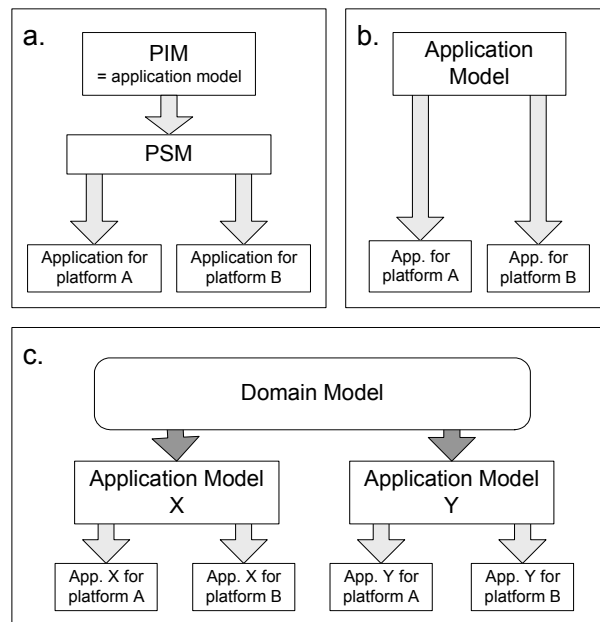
a.

PIM
= application model

PSM

Application for platform A

Application for platform B

b.

Application Model

App. for platform A

App. for platform B

c.

Domain Model

Application Model X

Application Model Y

App. X for platform A

App. X for platform B

App. Y for platform A

App. Y for platform B